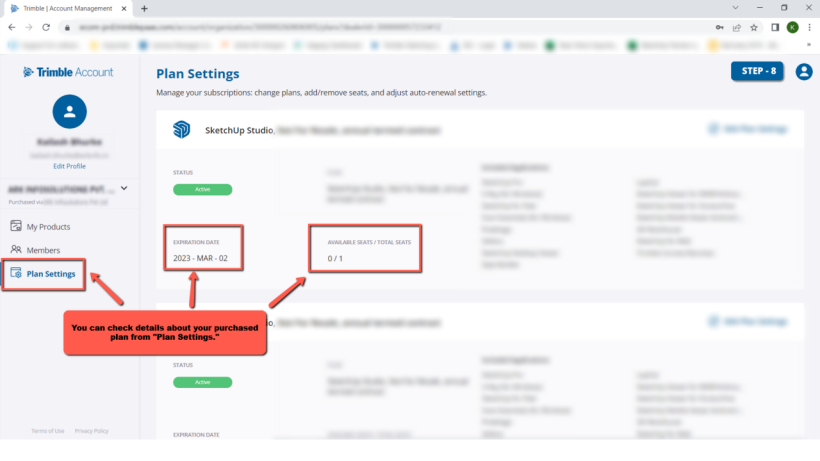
Trimble | Account Management

Trimble Account

Edit Profile

My Products

Members

Plan Settings

Terms of Use Privacy Policy

Plan Settings

Manage your subscriptions: change plans, add/remove seats, and adjust auto-renewal settings.

STEP - 8

SketchUp Studio, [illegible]

STATUS

Active

EXPIRATION DATE

2023 - MAR - 02

AVAILABLE SEATS / TOTAL SEATS

0 / 1

You can check details about your purchased plan from "Plan Settings."

STATUS

Active

EXPIRATION DATE